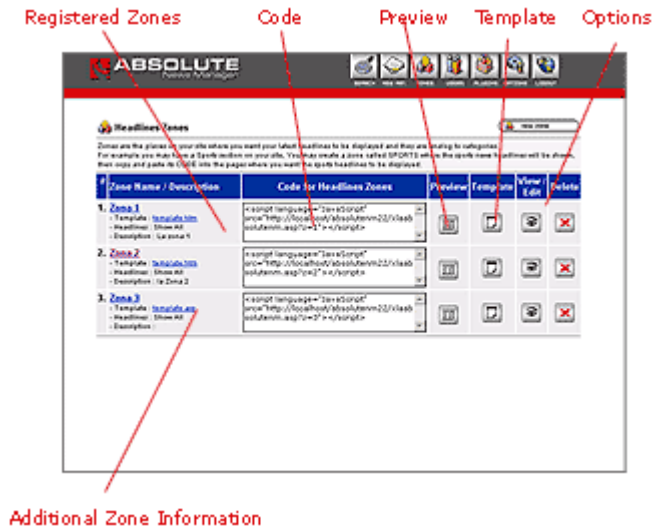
Registered Zones

Code

Preview

Template

Options

ABSOLUTE News Manager

Headlines Zones

New zone

Zones are the places on your site where you want your latest headlines to be displayed and they are analog to categories. For example you may have a Sports section on your site. You may create a zone called SPORTS where the sports news headlines will be shown, then copy and paste its CODE into the page where you want the sports headlines to be displayed.

| # | Zone Name / Description | Code for Headlines Zones | Preview | Template | View / Edit | Delete |
|---|---|---|---|---|---|---|
| 1. | Zona 1 - Template : template.htm - Headlines : Show All - Description : La zona 1 | <script language="JavaScript" src="http://localhost/absolutenm22/xlaabsolutenm.asp?z=1"></script> | | | | |
| 2. | Zona 2 - Template : template.htm - Headlines : Show All - Description : la Zona 2 | <script language="JavaScript" src="http://localhost/absolutenm22/xlaabsolutenm.asp?z=2"></script> | | | | |
| 3. | Zona 3 - Template : template.asp - Headlines : Show All - Description : | <script language="JavaScript" src="http://localhost/absolutenm22/xlaabsolutenm.asp?z=3"></script> | | | | |

Additional Zone Information